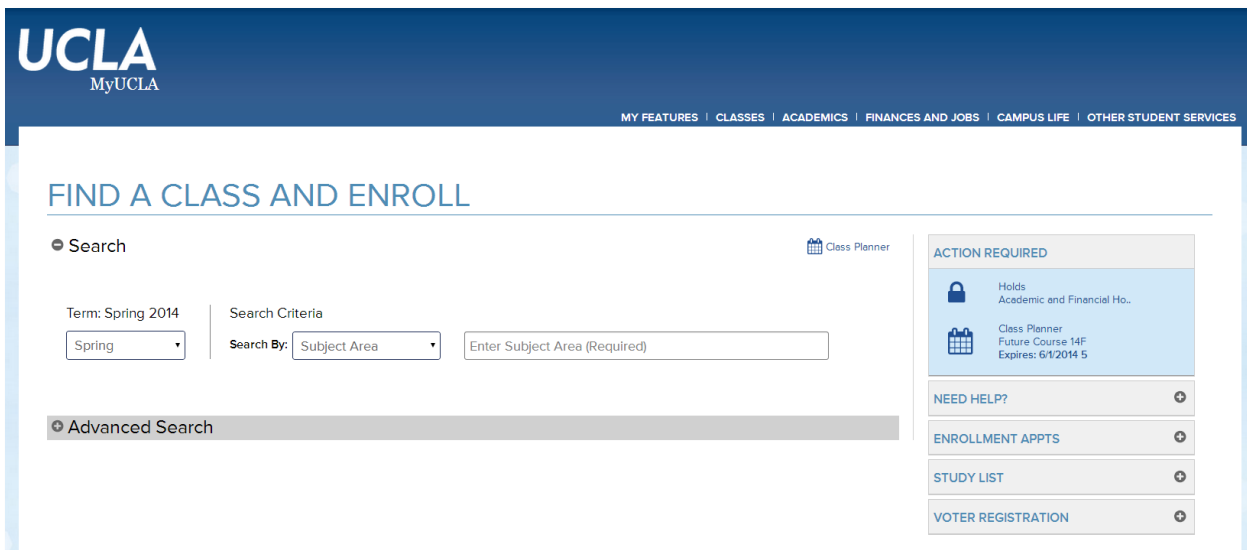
UCLA
MyUCLA

MY FEATURES | CLASSES | ACADEMICS | FINANCES AND JOBS | CAMPUS LIFE | OTHER STUDENT SERVICES

FIND A CLASS AND ENROLL

Search

Class Planner

Term: Spring 2014
Spring

Search Criteria
Search By: Subject Area
Enter Subject Area (Required)

Advanced Search

ACTION REQUIRED

Holds
Academic and Financial Ho..

Class Planner
Future Course 14F
Expires: 6/1/2014 5

NEED HELP?

ENROLLMENT APPTS

STUDY LIST

VOTER REGISTRATION